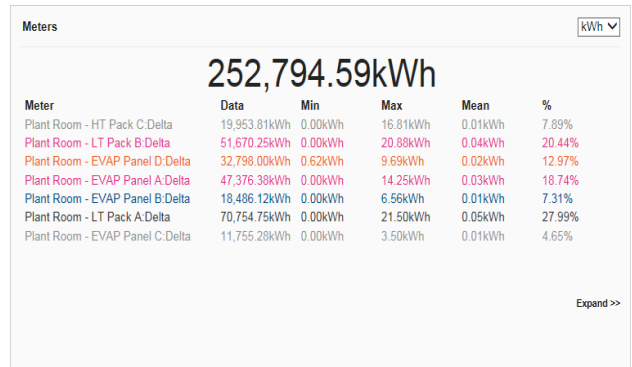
Meters

kWh

252,794.59kWh

| Meter | Data | Min | Max | Mean | % |
|---|---|---|---|---|---|
| Plant Room - HT Pack C:Delta | 19,953.81kWh | 0.00kWh | 16.81kWh | 0.01kWh | 7.89% |
| Plant Room - LT Pack B:Delta | 51,670.25kWh | 0.00kWh | 20.88kWh | 0.04kWh | 20.44% |
| Plant Room - EVAP Panel D:Delta | 32,798.00kWh | 0.62kWh | 9.69kWh | 0.02kWh | 12.97% |
| Plant Room - EVAP Panel A:Delta | 47,376.38kWh | 0.00kWh | 14.25kWh | 0.03kWh | 18.74% |
| Plant Room - EVAP Panel B:Delta | 18,486.12kWh | 0.00kWh | 6.56kWh | 0.01kWh | 7.31% |
| Plant Room - LT Pack A:Delta | 70,754.75kWh | 0.00kWh | 21.50kWh | 0.05kWh | 27.99% |
| Plant Room - EVAP Panel C:Delta | 11,755.28kWh | 0.00kWh | 3.50kWh | 0.01kWh | 4.65% |

Expand >>